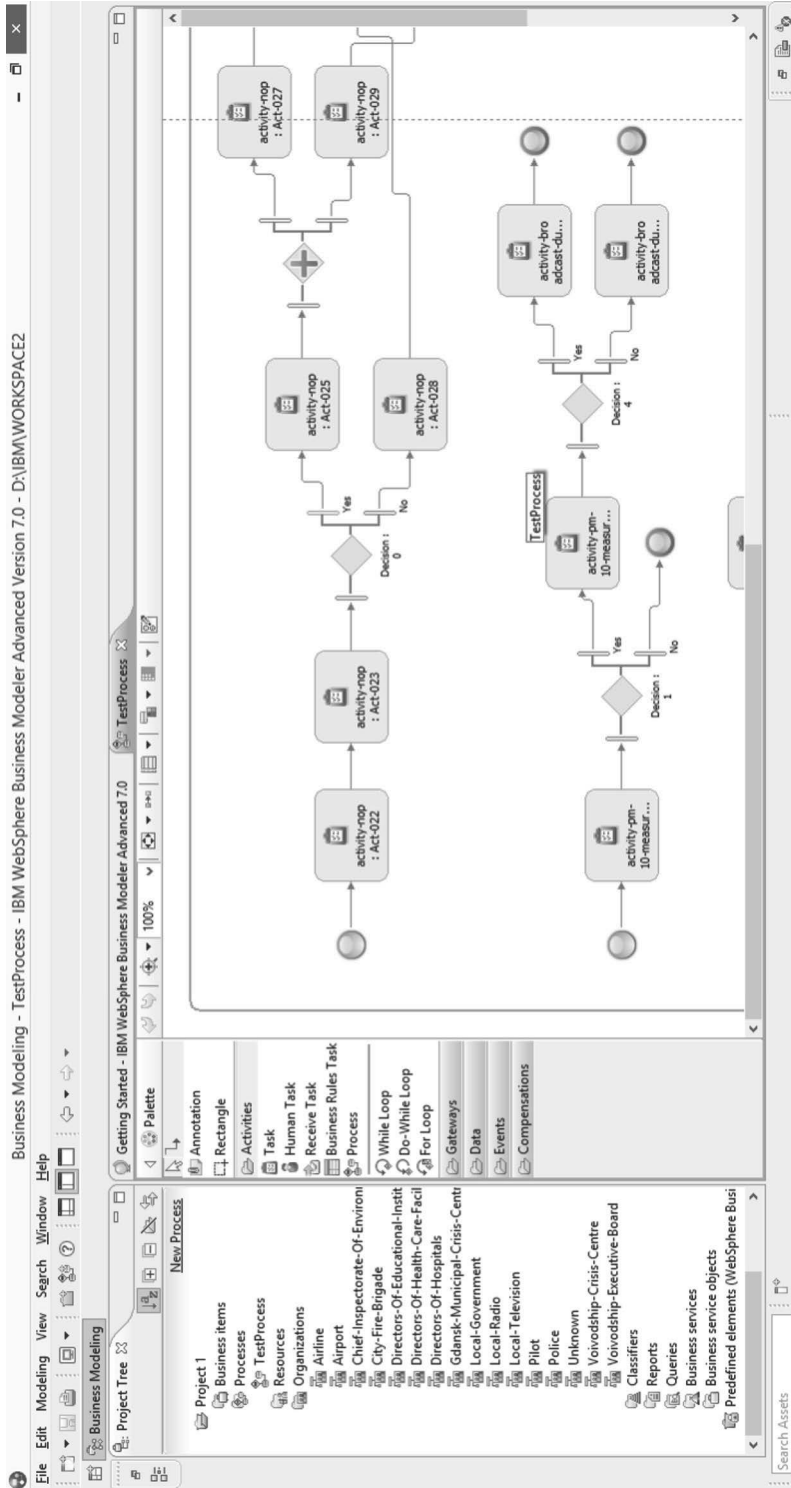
Business Modeling - TestProcess - IBM WebSphere Business Modeler Advanced Version 7.0 - D:\IBM\WORKSPACE2

File Edit Modeling View Search Window Help

Business Modeling

Project Tree

New Process

Project 1
Business items
Processes
TestProcess
Resources
Organizations
Airline
Airport
Chief-Inspectorate-Of-Environ
City-Fire-Brigade
Directors-Of-Educational-Instit
Directors-Of-Health-Care-Facil
Directors-Of-Hospitals
Gdansk-Municipal-Crisis-Centr
Local-Government
Local-Radio
Local-Television
Pilot
Police
Unknown
Voivodship-Crisis-Centre
Voivodship-Executive-Board
Classifiers
Reports
Queries
Business services
Business service objects
Predefined elements (WebSphere Busi

Search Assets

Getting Started - IBM WebSphere Business Modeler Advanced 7.0

TestProcess

Palette
Annotation
Rectangle
Activities
Task
Human Task
Receive Task
Business Rules Task
Process
While Loop
Do-While Loop
For Loop
Gateways
Data
Events
Compensations

100%

activity-nop : Act-022
activity-nop : Act-023
Decision : 0
Yes
No
activity-nop : Act-025
activity-nop : Act-028
activity-nop : Act-027
activity-nop : Act-029

activity-pm-10-measur...
Decision : 1
Yes
No
TestProcess
activity-pm-10-measur...
Decision : 4
Yes
No
activity-bro adcast-du...
activity-bro adcast-du...